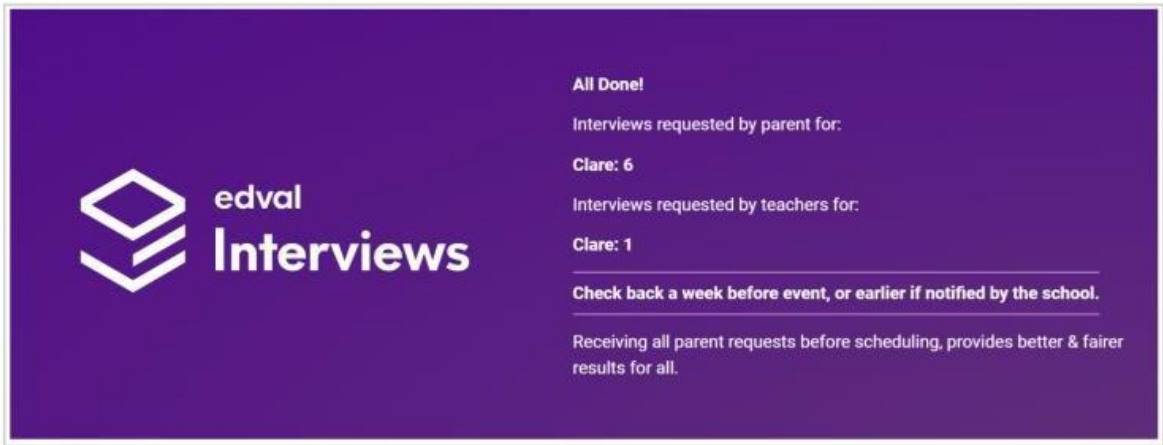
edval
Interviews

All Done!

Interviews requested by parent for:

Clare: 6

Interviews requested by teachers for:

Clare: 1

Check back a week before event, or earlier if notified by the school.

Receiving all parent requests before scheduling, provides better & fairer results for all.